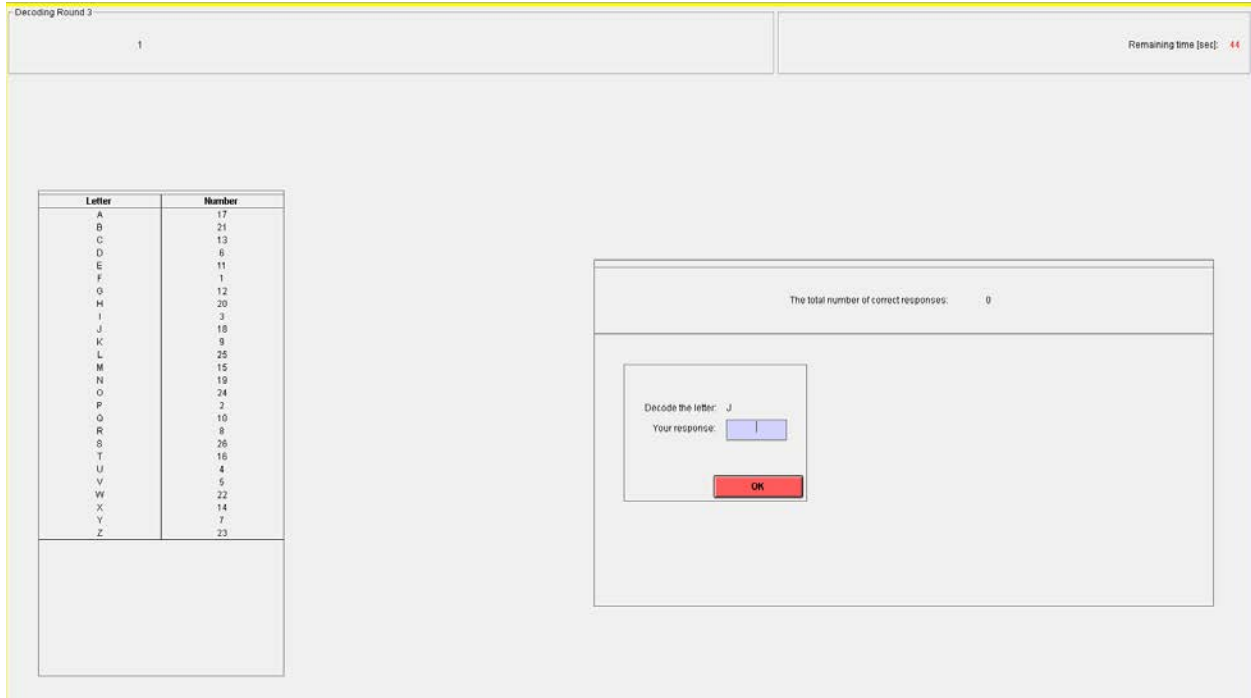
Decoding Round 3

1

Remaining time [sec]: 44

| Letter | Number |
|---|---|
| A | 17 |
| B | 21 |
| C | 13 |
| D | 6 |
| E | 11 |
| F | 1 |
| G | 12 |
| H | 20 |
| I | 3 |
| J | 18 |
| K | 9 |
| L | 25 |
| M | 15 |
| N | 19 |
| O | 24 |
| P | 2 |
| Q | 10 |
| R | 8 |
| S | 26 |
| T | 16 |
| U | 4 |
| V | 5 |
| W | 22 |
| X | 14 |
| Y | 7 |
| Z | 23 |

The total number of correct responses: 0

Decode the letter: J

Your response:

OK